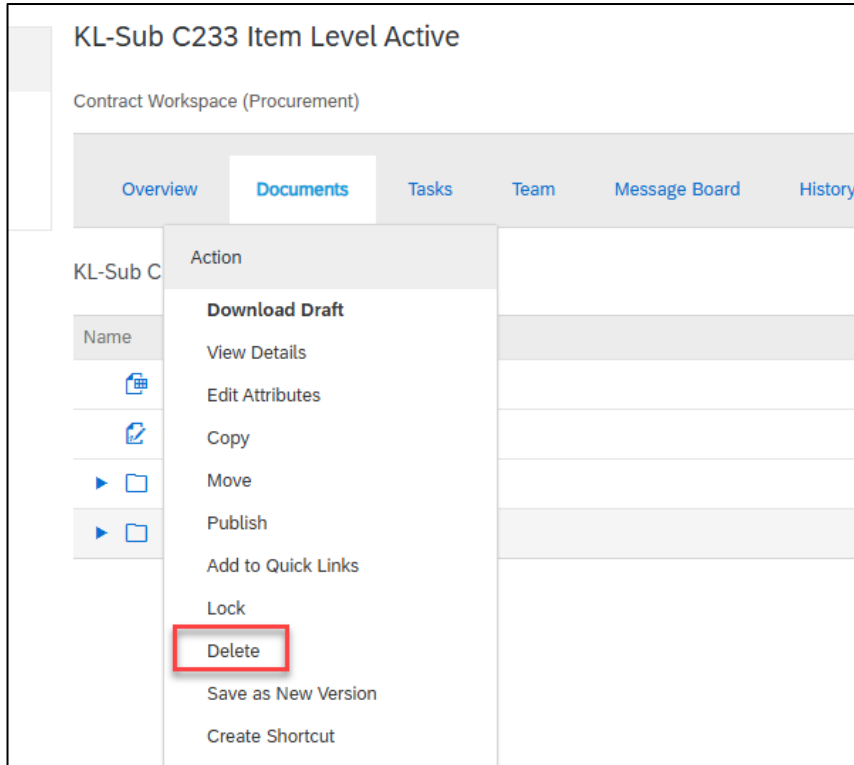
KL-Sub C233 Item Level Active

Contract Workspace (Procurement)

Overview Documents Tasks Team Message Board History

KL-Sub C

Name

Action

Download Draft

View Details

Edit Attributes

Copy

Move

Publish

Add to Quick Links

Lock

Delete

Save as New Version

Create Shortcut